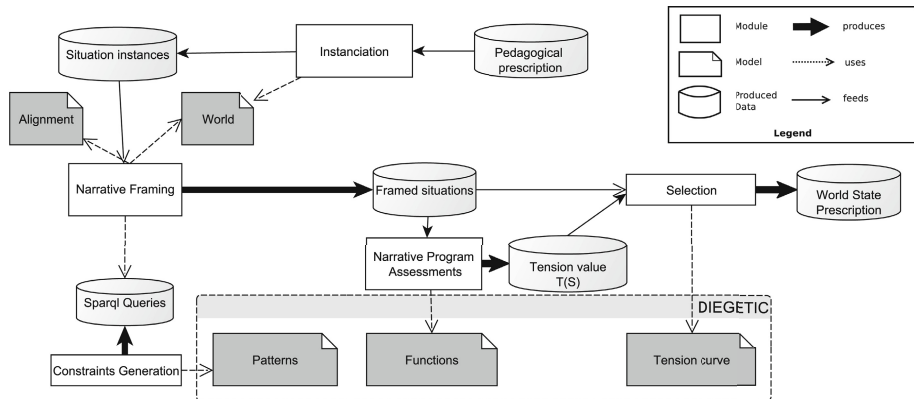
Situation instances

Instanciation

Pedagogical prescription

Module

produces

Model

uses

Produced Data

feeds

Legend

Alignment

World

Narrative Framing

Framed situations

Selection

World State Prescription

Narrative Program Assessments

Tension value T(S)

Sparql Queries

DIEGETIC

Constraints Generation

Patterns

Functions

Tension curve